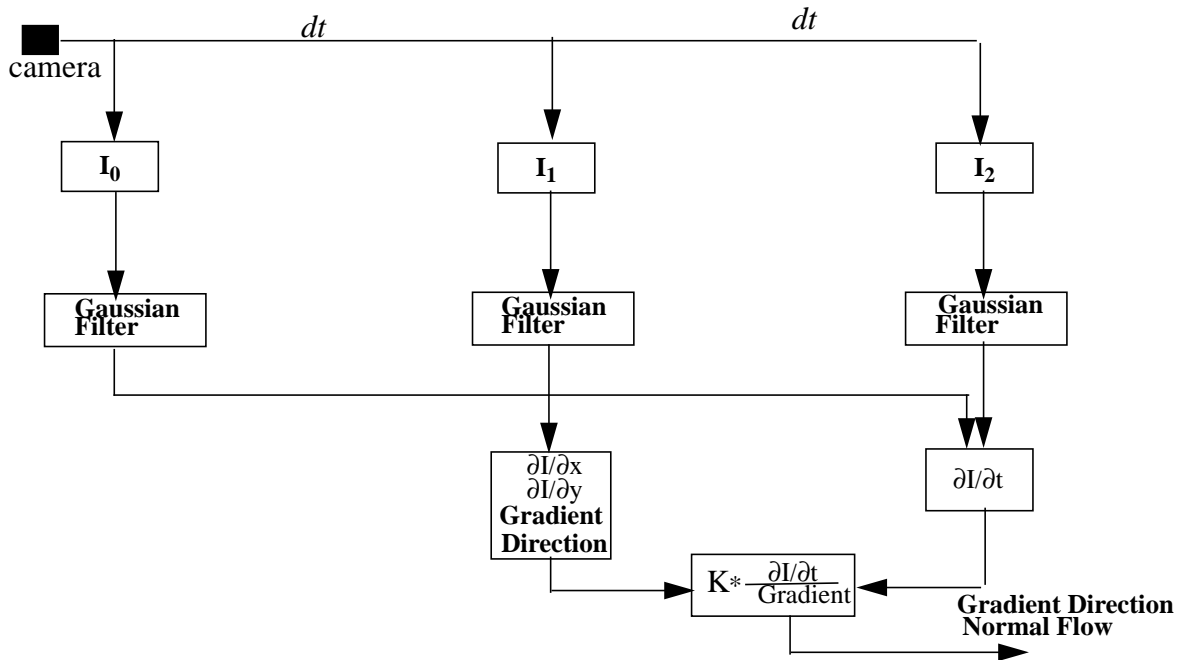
$dt$ $dt$

camera

$I_0$

$I_1$

$I_2$

Gaussian Filter

Gaussian Filter

Gaussian Filter

$\partial I/\partial x$
$\partial I/\partial y$
Gradient Direction

$\partial I/\partial t$

$K * \frac{\partial I/\partial t}{Gradient}$

Gradient Direction
Normal Flow